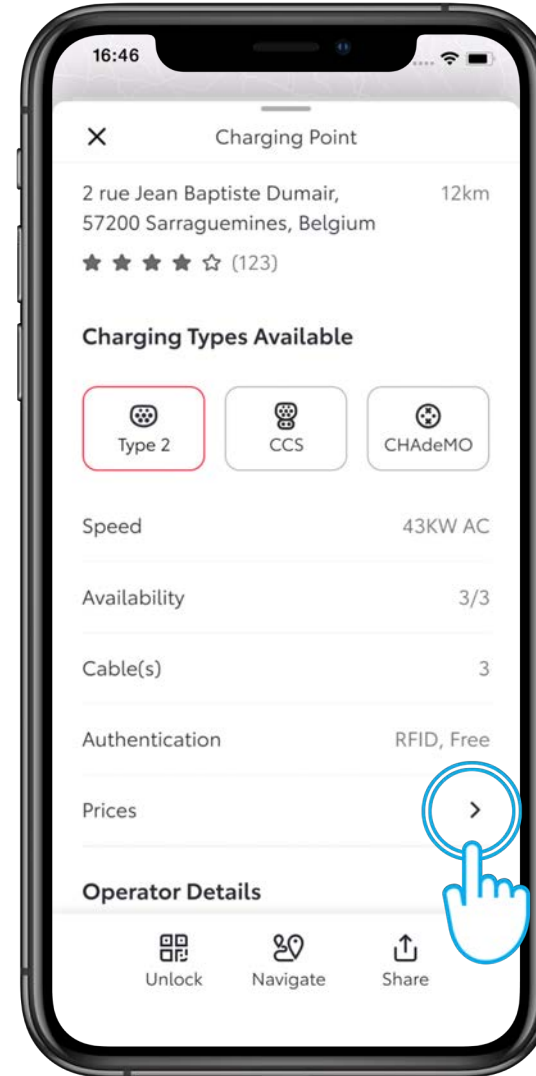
16:46

×
Charging Point

2 rue Jean Baptiste Dumair, 57200 Sarraguemines, Belgium
12km

★★★★☆ (123)

Charging Types Available

Type 2
CCS
CHAdeMO

| | |
|---|---|
| Speed | 43KW AC |
| Availability | 3/3 |
| Cable(s) | 3 |
| Authentication | RFID, Free |
| Prices | > |

Operator Details

Unlock
Navigate
Share